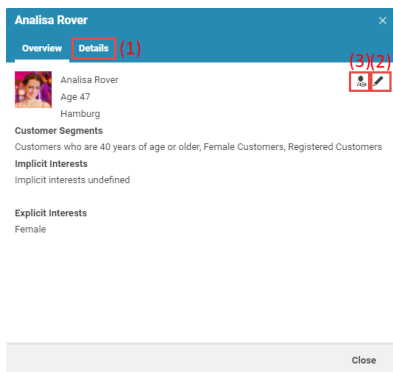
Analisa Rover

×

Overview Details (1)

(3)(2)

Analisa Rover
Age 47
Hamburg

Customer Segments
Customers who are 40 years of age or older, Female Customers, Registered Customers

Implicit Interests
Implicit interests undefined

Explicit Interests
Female

Close